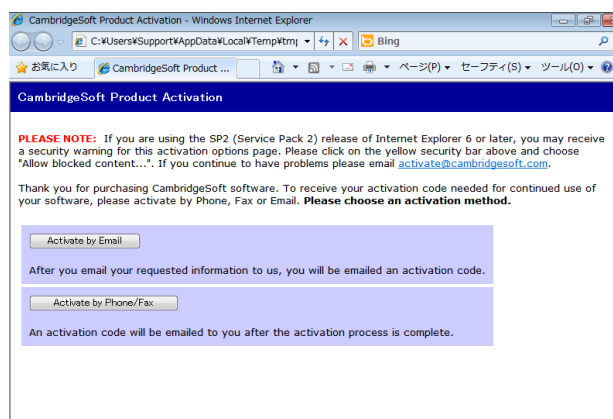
CambridgeSoft Product Activation - Windows Internet Explorer

C:¥Users¥Support¥AppData¥Local¥Temp¥tmp

Bing

お気に入り

CambridgeSoft Product ...

ページ(P)

セーフティ(S)

ツール(O)

CambridgeSoft Product Activation

PLEASE NOTE: If you are using the SP2 (Service Pack 2) release of Internet Explorer 6 or later, you may receive a security warning for this activation options page. Please click on the yellow security bar above and choose "Allow blocked content...". If you continue to have problems please email activate@cambridgesoft.com.

Thank you for purchasing CambridgeSoft software. To receive your activation code needed for continued use of your software, please activate by Phone, Fax or Email. Please choose an activation method.

Activate by Email

After you email your requested information to us, you will be emailed an activation code.

Activate by Phone/Fax

An activation code will be emailed to you after the activation process is complete.